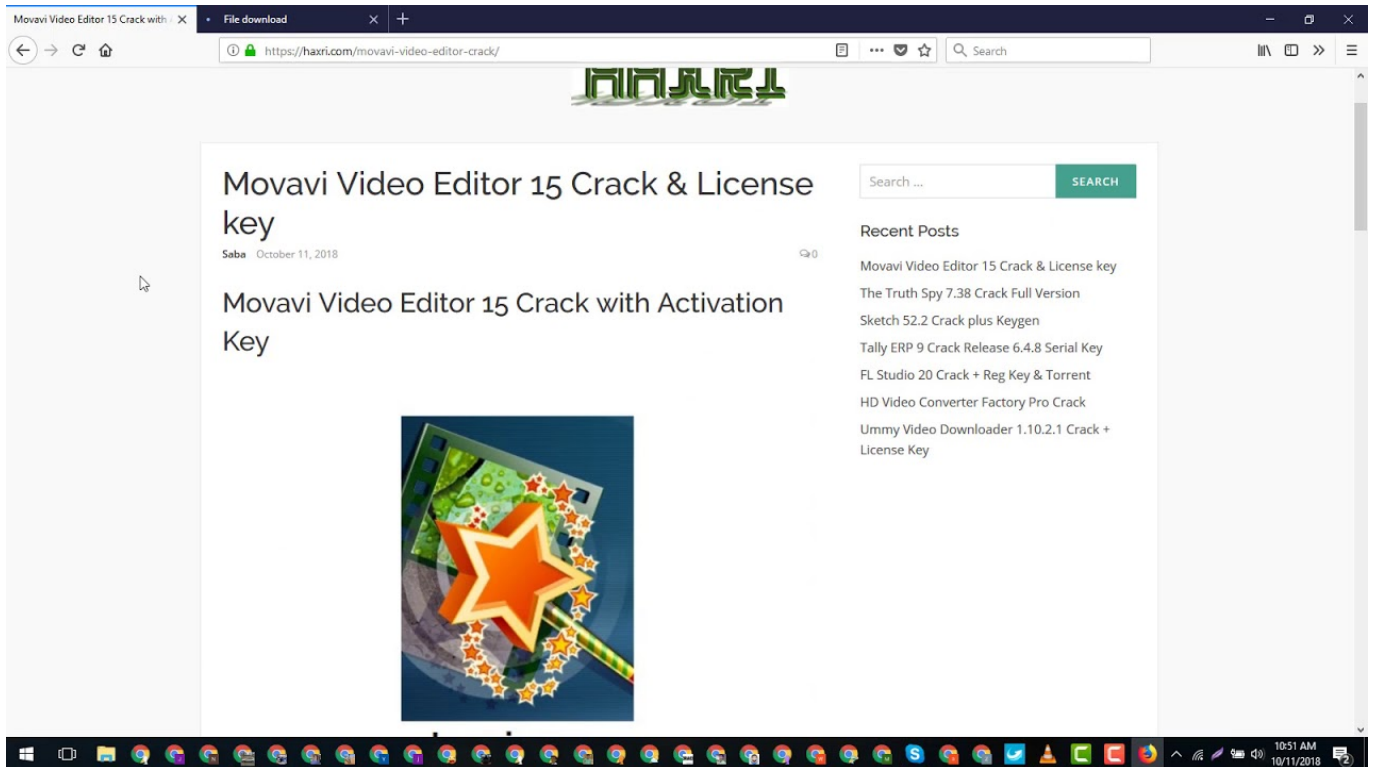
Movavi Video Editor 15 Crack with
File download
https://haxri.com/movavi-video-editor-crack/
Search

HAXRI

Movavi Video Editor 15 Crack & License key
Saba October 11, 2018 0

Movavi Video Editor 15 Crack with Activation Key

Search ... SEARCH

Recent Posts

Movavi Video Editor 15 Crack & License key
The Truth Spy 7.38 Crack Full Version
Sketch 52.2 Crack plus Keygen
Tally ERP 9 Crack Release 6.4.8 Serial Key
FL Studio 20 Crack + Reg Key & Torrent
HD Video Converter Factory Pro Crack
Ummy Video Downloader 1.10.2.1 Crack + License Key

10:51 AM
10/11/2018